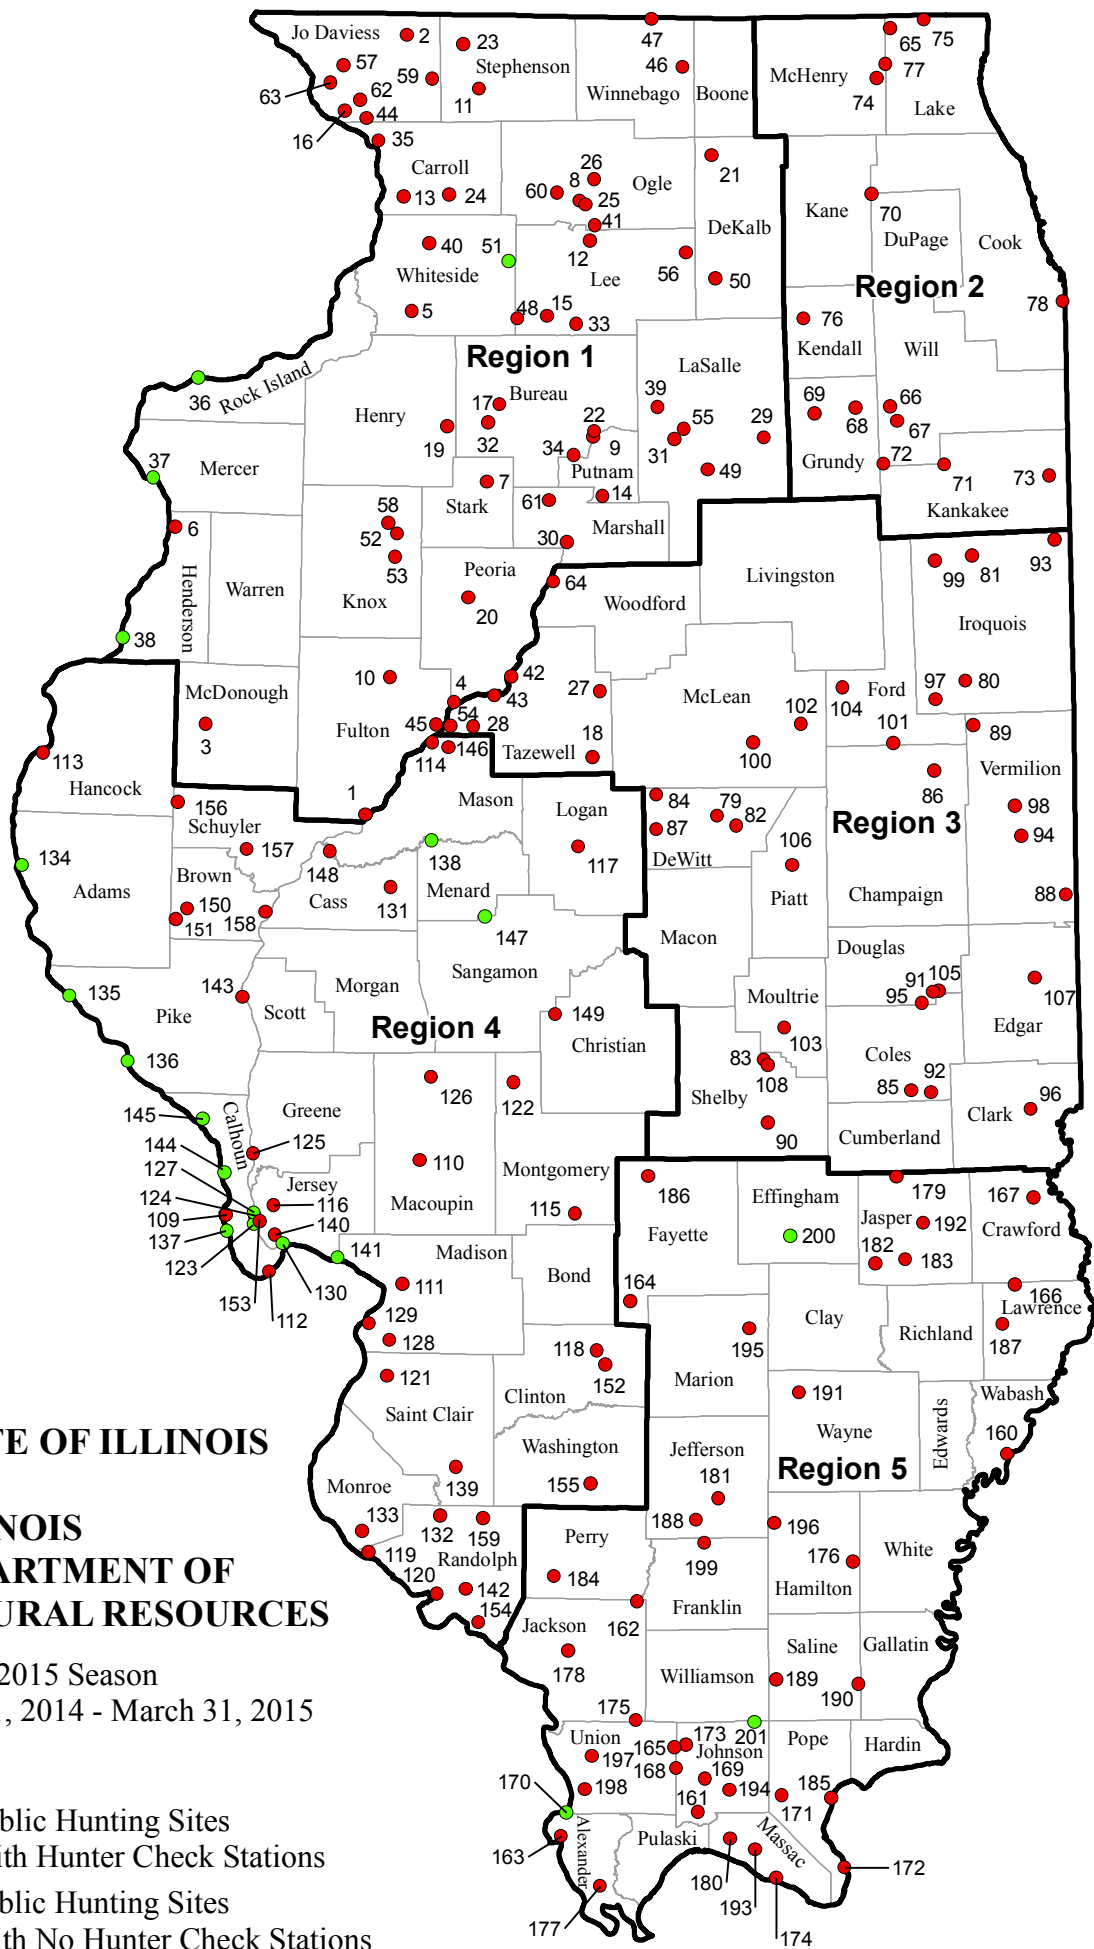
Jo Daviess 2 23 47 65 75
57 Stephenson 46 77
63 62 59 Winnebago Boone McHenry
44 11 74 Lake
16 35
Carroll 26 21
13 24 60 8 Ogle
25 Kane
41 70
40 51 DeKalb DuPage Cook
Whiteside 12
Lee 56 50
Region 2
78
5 48 15 33 76
Kendall Will
Region 1
LaSalle
36 Rock Island 17 Bureau 39 69 66
Henry 22 55 29 68 67
19 32 34 9 31 72
37 Mercer Putnam 49 Grundy
7 14 71 73
58 Stark 61 Marshall Kankakee
6 52 30 93
53 Peoria 64 Livingston 99 81
Warren Henderson Knox Woodford
20 Iroquois
38
10 42 27 97 80
McDonough 4 43 McLean Ford
54 102 104 101
3 Fulton 45 28 18
113 146 Tazewell 100 89
Hancock 114 Vermilion
1 86
156 Mason 84 79
Schuyler 87 82 Region 3 98
134 157 Logan 94
138 106
148 Menard 117 DeWitt
Adams Brown 131 Piatt Champaign 88
150 Cass
151 158 147 Macon
Douglas
143 Sangamon 91 105 107
135 Morgan Moultrie
Pike Scott 95
Region 4 149 Edgar
Christian 103
136 83 Coles
108 92
145 85
Calhoun Greene 126 122 Shelby 96
144 Clark
125 90 Cumberland
127 Jersey 110 Montgomery 186 179 167
124 116 Macoupin Effingham Jasper 192 Crawford
109 140 115 Fayette
137 141 Madison 200 182 183
123 130 Bond 164
153 112 111 166
129 Clay Lawrence
128 Richland
118 195 187
121 152 Marion
Clinton 191 Wabash
Saint Clair Washington Wayne
Jefferson Edwards 160
Monroe 139 155 181 Region 5
133
132 159 188 196
119 Randolph Perry 199 176 White
120 142 184 Hamilton
154 Franklin
Jackson 162
178 Saline Gallatin
Williamson 189 190
175 201
Union 173 Pope Hardin
197 165 Johnson
170 168 169
198 194 185
161 171
Pulaski
163 Alexander Massac
180 172
193
177 174

TE OF ILLINOIS

NOIS
ARTMENT OF
URAL RESOURCES

2015 Season
, 2014 - March 31, 2015

blic Hunting Sites
ith Hunter Check Stations

blic Hunting Sites
th No Hunter Check Stations